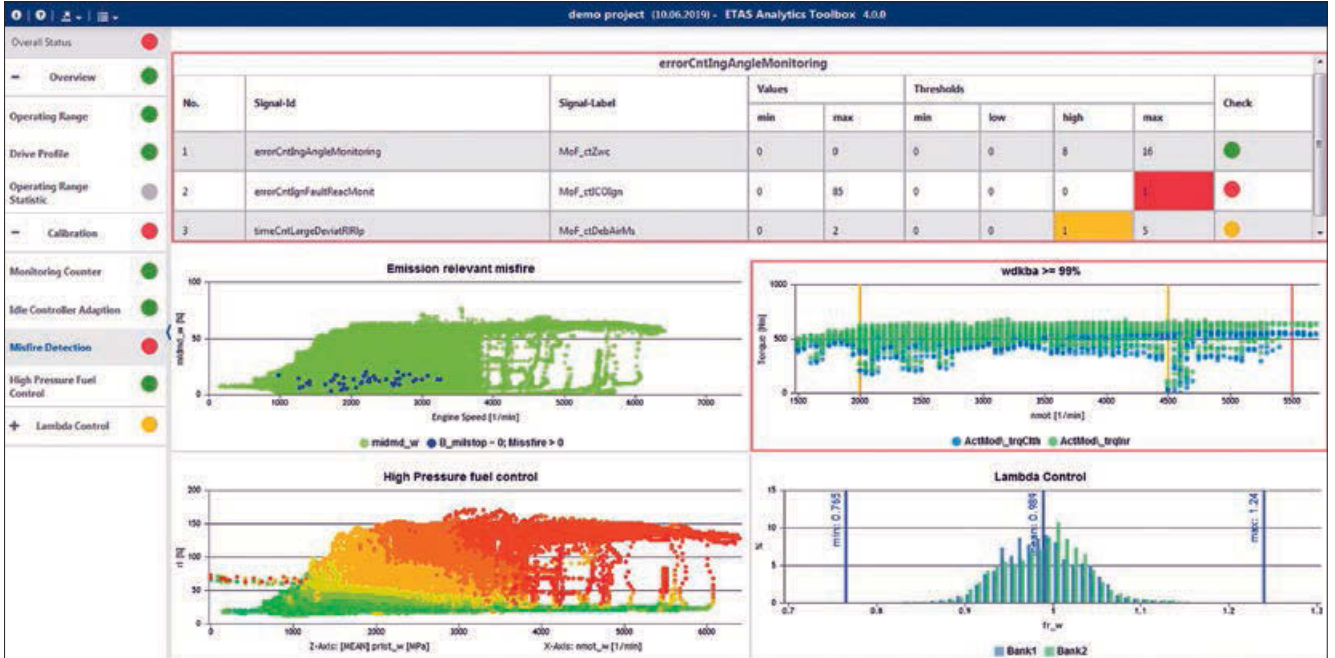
demo project (10.06.2019) - ETAS Analytics Toolbox 4.0.0

Overall Status
− Overview
Operating Range
Drive Profile
Operating Range Statistic
− Calibration
Monitoring Counter
Idle Controller Adaption
Misfire Detection
High Pressure Fuel Control
+ Lambda Control

errorCntIngAngleMonitoring

| No. | Signal-Id | Signal-Label | Values min | Values max | Thresholds min | Thresholds low | Thresholds high | Thresholds max | Check |
|---|---|---|---|---|---|---|---|---|---|
| 1 | errorCntIngAngleMonitoring | MoF_ctZwc | 0 | 0 | 0 | 0 | 8 | 16 | |
| 2 | errorCntIgnFaultReacMonit | MoF_ctICOIgn | 0 | 85 | 0 | 0 | 0 | 1 | |
| 3 | timeCntLargeDeviatRIRIp | MoF_ctDebAirMs | 0 | 2 | 0 | 0 | 1 | 5 | |

Emission relevant misfire
midmd_w [%]
100
50
0
0 1000 2000 3000 4000 5000 6000 7000
Engine Speed [1/min]
midmd_w B_milstop = 0; Missfire > 0

wdkba >= 99%
Torque [Nm]
1000
500
0
1500 2000 2500 3000 3500 4000 4500 5000 5500
nmot [1/min]
ActMod\_trqCith ActMod\_trqInr

High Pressure fuel control
rl [%]
200
150
100
50
0
0 1000 2000 3000 4000 5000 6000
Z-Axis: [MEAN] prist_w [MPa] X-Axis: nmot_w [1/min]

Lambda Control
%
15
10
5
0
min: 0.765
mean: 0.989
max: 1.24
0.7 0.8 0.9 1 1.1 1.2 1.3
fr_w
Bank1 Bank2